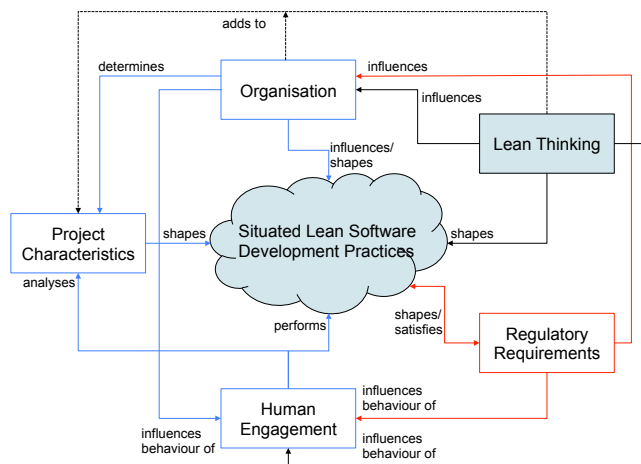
adds to

determines

influences

Organisation

influences

influences/
shapes

Lean Thinking

Project Characteristics

shapes

Situated Lean Software Development Practices

shapes

analyses

shapes/
satisfies

Regulatory Requirements

performs

influences behaviour of

Human Engagement

influences behaviour of

influences behaviour of